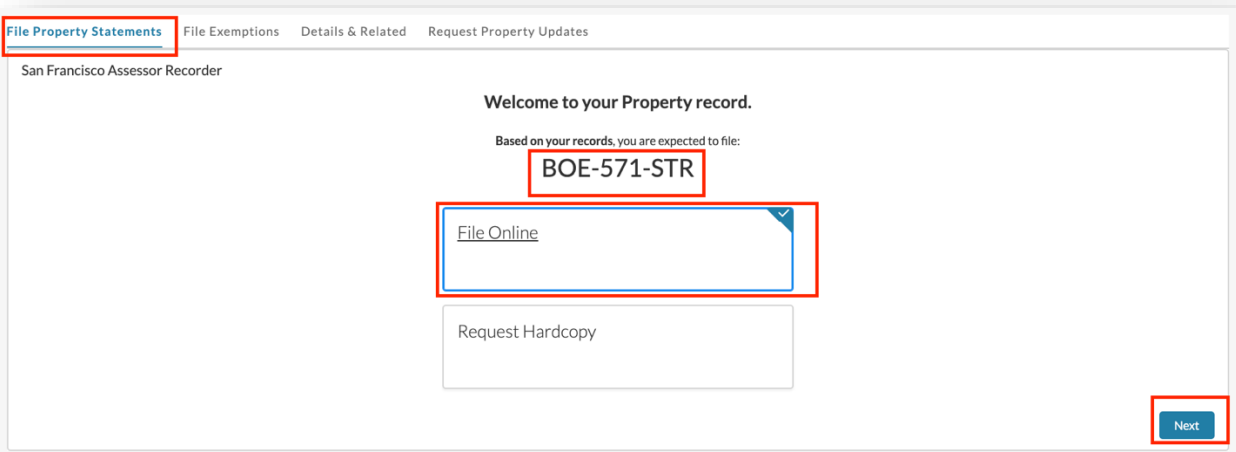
File Property Statements File Exemptions Details & Related Request Property Updates

San Francisco Assessor Recorder

Welcome to your Property record.

Based on your records, you are expected to file:

BOE-571-STR

File Online

Request Hardcopy

Next